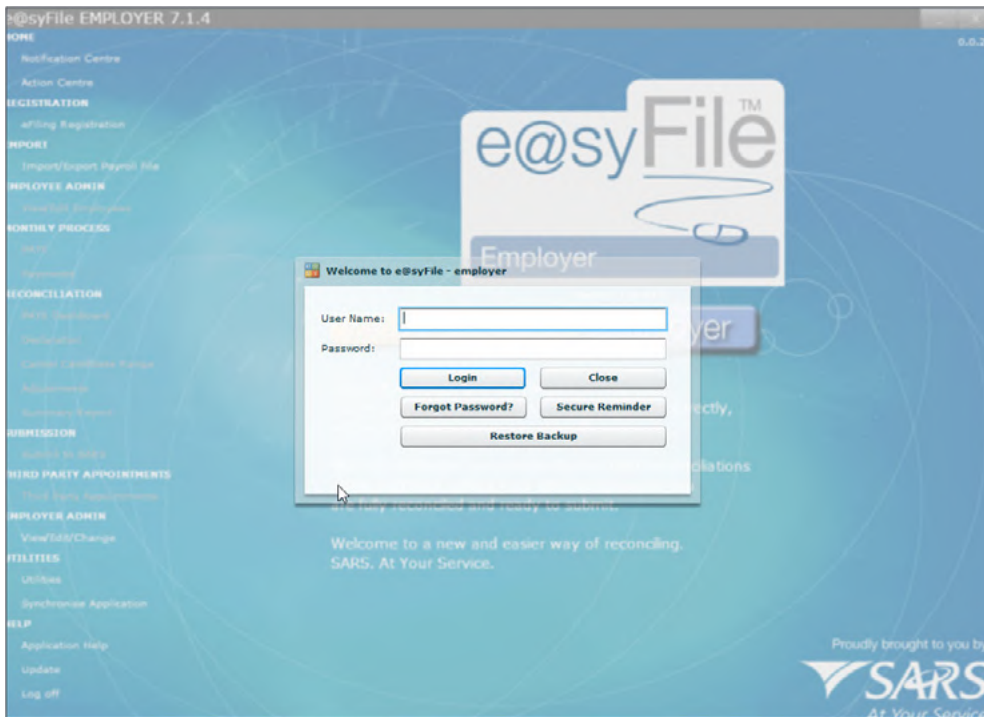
e@syFile EMPLOYER 7.1.4

0.0.2

HOME
Notification Centre
Action Centre
REGISTRATION
eFiling Registration
IMPORT
Import/Export Payroll file
EMPLOYEE ADMIN
View/Edit Employees
MONTHLY PROCESS
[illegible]
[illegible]
RECONCILIATION
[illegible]
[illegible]
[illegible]
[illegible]
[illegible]
SUBMISSION
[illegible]
THIRD PARTY APPOINTMENTS
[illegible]
EMPLOYER ADMIN
View/Edit/Change
UTILITIES
Utilities
Synchronise Application
HELP
Application Help
Update
Log off

e@syFile™
Employer

Welcome to e@syFile - employer

User Name:
Password:
Login
Close
Forgot Password?
Secure Reminder
Restore Backup

yer
ectly,
iliations
are fully reconciled and ready to submit.

Welcome to a new and easier way of reconciling.
SARS. At Your Service.

Proudly brought to you by
SARS
At Your Service